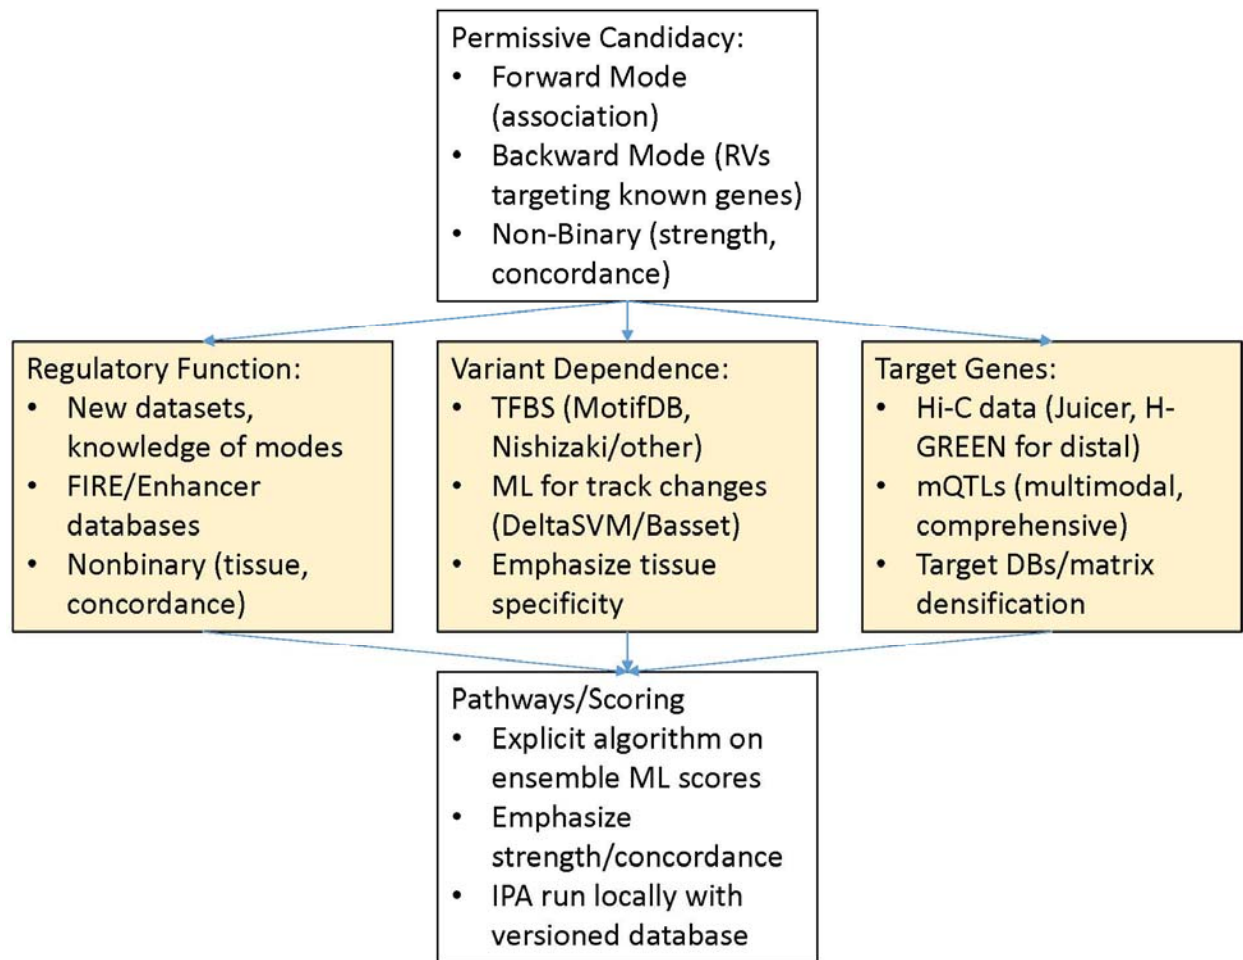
Permissive Candidacy:
• Forward Mode (association)
• Backward Mode (RVs targeting known genes)
• Non-Binary (strength, concordance)

Regulatory Function:
• New datasets, knowledge of modes
• FIRE/Enhancer databases
• Nonbinary (tissue, concordance)

Variant Dependence:
• TFBS (MotifDB, Nishizaki/other)
• ML for track changes (DeltaSVM/Basset)
• Emphasize tissue specificity

Target Genes:
• Hi-C data (Juicer, H-GREEN for distal)
• mQTLs (multimodal, comprehensive)
• Target DBs/matrix densification

Pathways/Scoring
• Explicit algorithm on ensemble ML scores
• Emphasize strength/concordance
• IPA run locally with versioned database